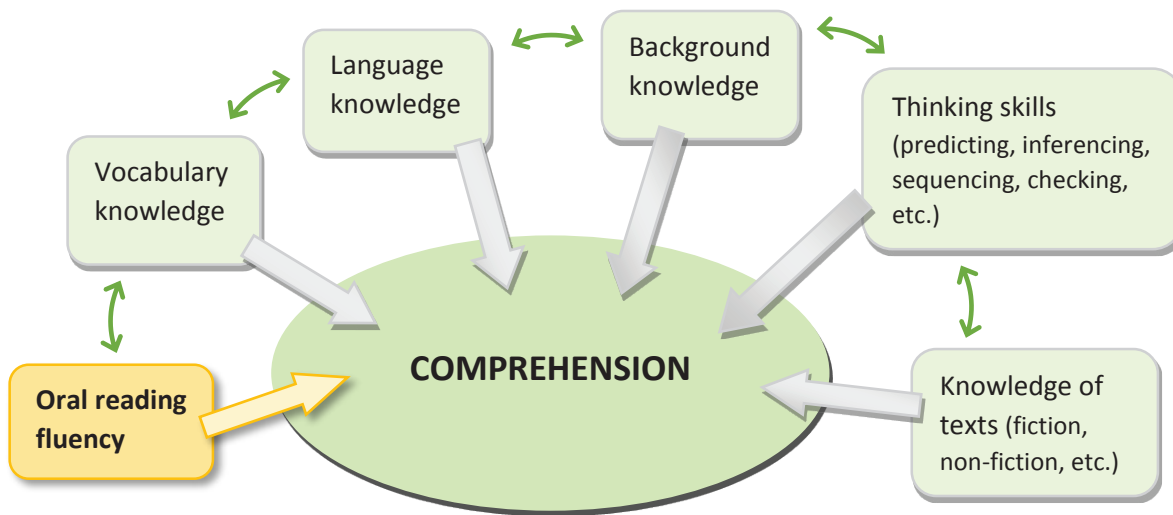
Language knowledge

Background knowledge

Vocabulary knowledge

Thinking skills (predicting, inferencing, sequencing, checking, etc.)

COMPREHENSION

Oral reading fluency

Knowledge of texts (fiction, non-fiction, etc.)